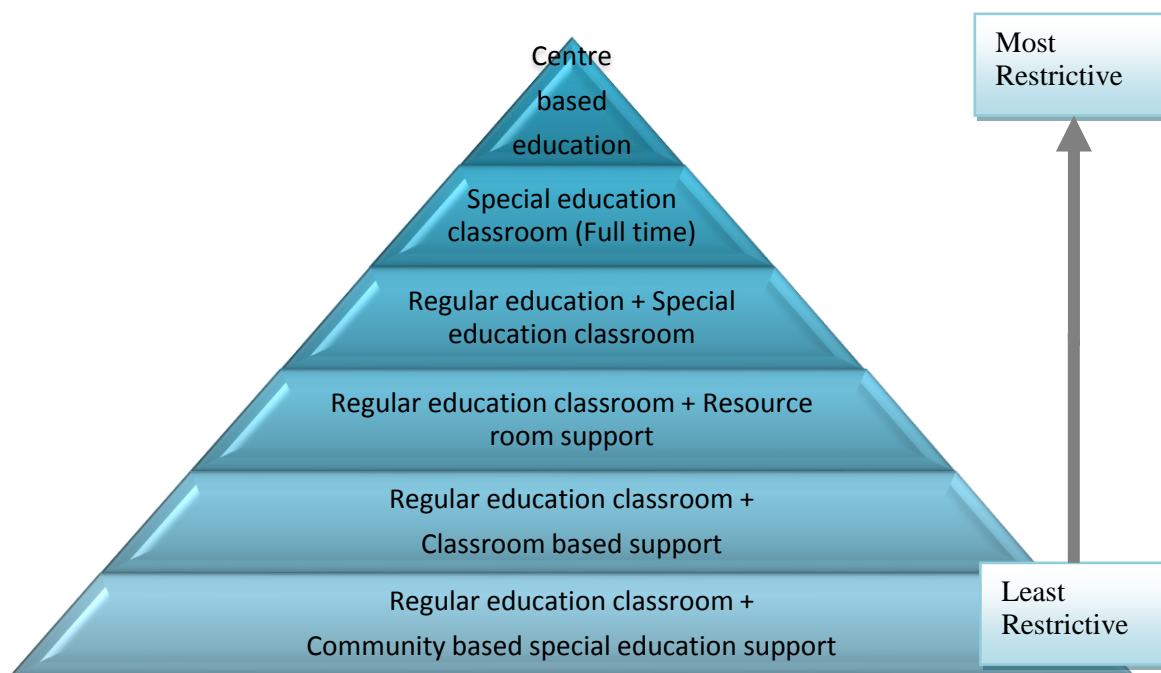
Centre based education

Special education classroom (Full time)

Regular education + Special education classroom

Regular education classroom + Resource room support

Regular education classroom + Classroom based support

Regular education classroom + Community based special education support

Most Restrictive

Least Restrictive